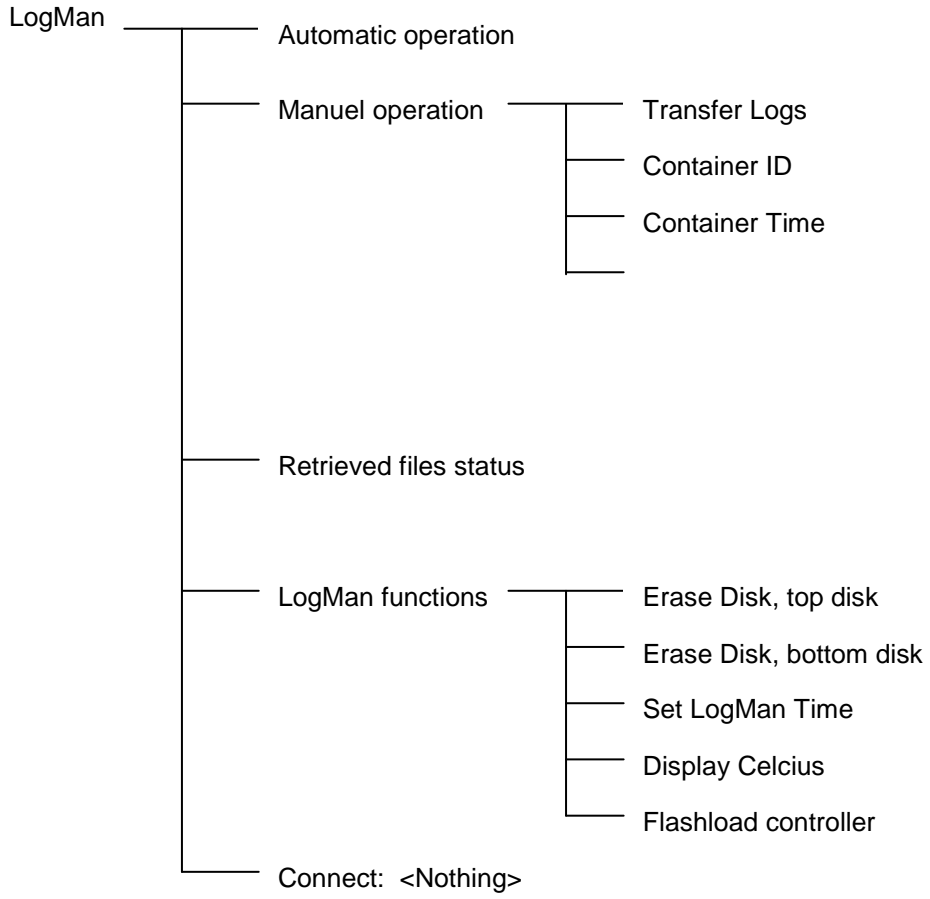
LogMan

Automatic operation

Manuel operation

Transfer Logs

Container ID

Container Time

Retrieved files status

LogMan functions

Erase Disk, top disk

Erase Disk, bottom disk

Set LogMan Time

Display Celcius

Flashload controller

Connect: <Nothing>